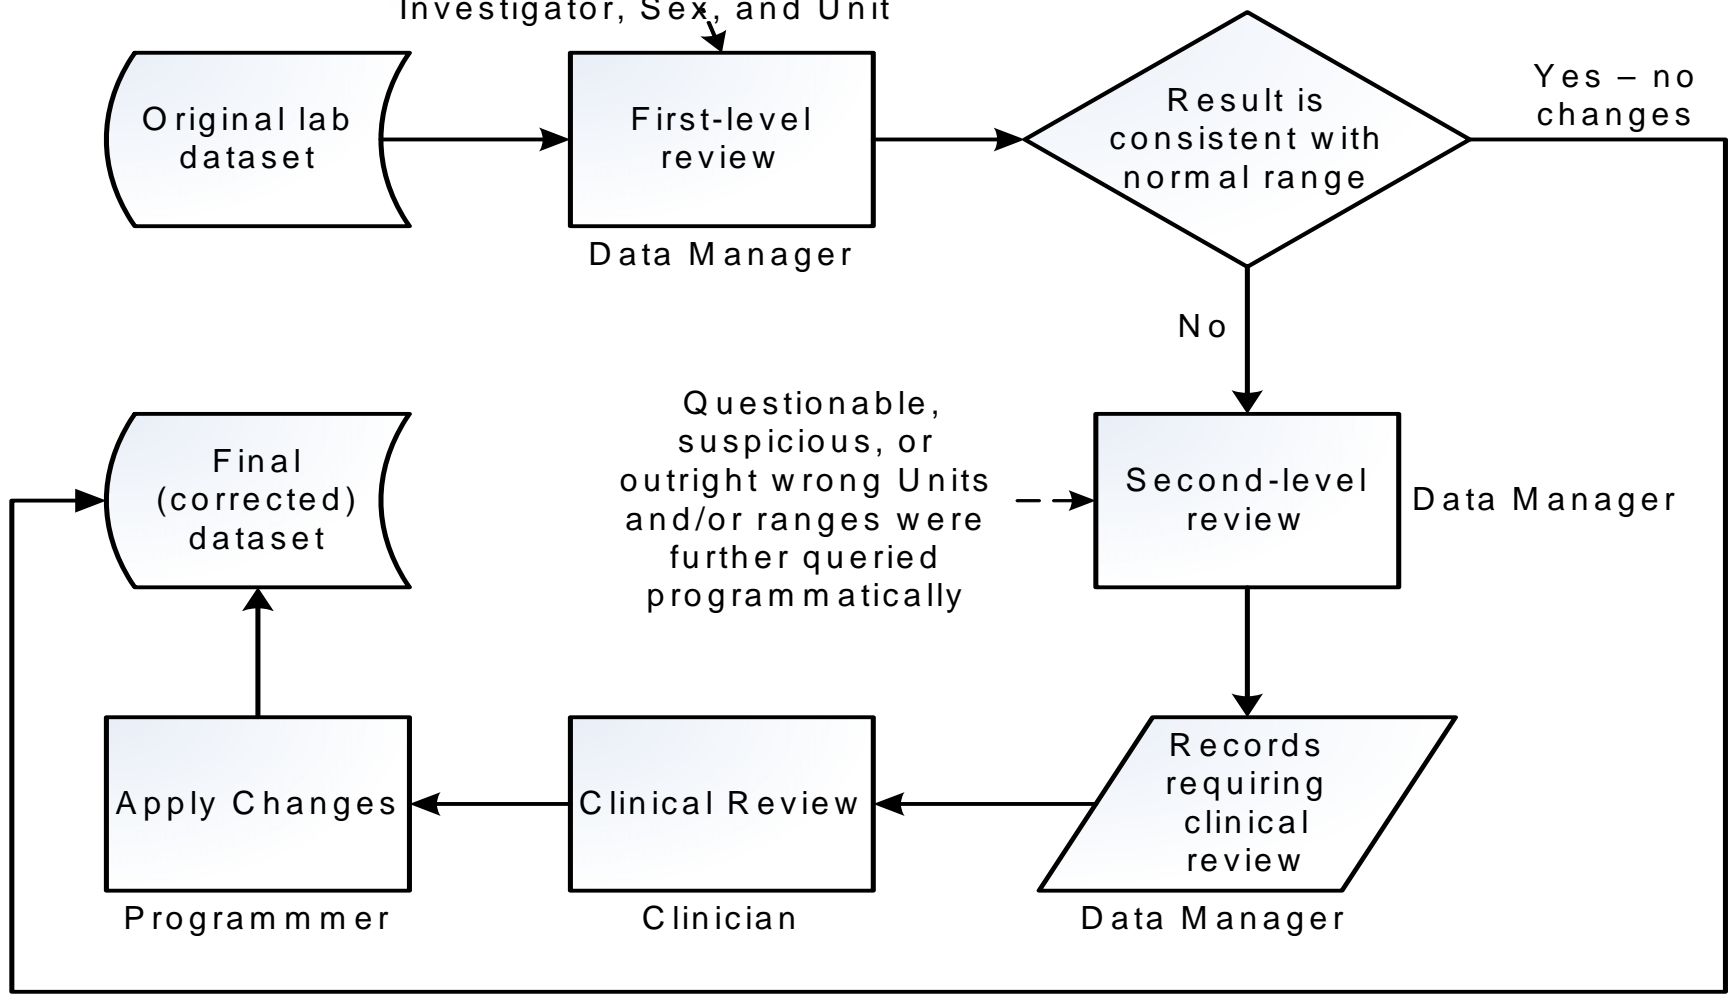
Investigator, Sex, and Unit

Original lab dataset

First-level review

Data Manager

Result is consistent with normal range

Yes – no changes

No

Questionable, suspicious, or outright wrong Units and/or ranges were further queried programmatically

Second-level review

Data Manager

Final (corrected) dataset

Records requiring clinical review

Data Manager

Clinical Review

Clinician

Apply Changes

Programmmer